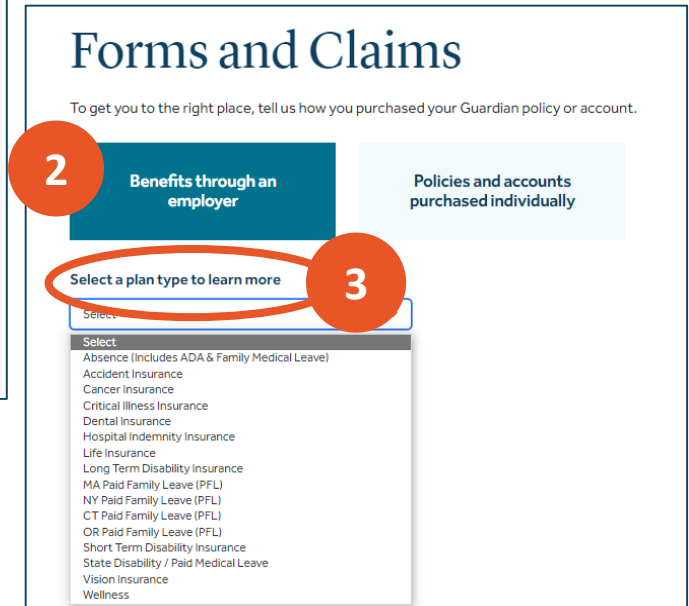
Forms and Claims

To get you to the right place, tell us how you purchased your Guardian policy or account.

2

Benefits through an employer

Policies and accounts purchased individually

Select a plan type to learn more

3

Select

Select
Absence (Includes ADA & Family Medical Leave)
Accident Insurance
Cancer Insurance
Critical Illness Insurance
Dental Insurance
Hospital Indemnity Insurance
Life Insurance
Long Term Disability Insurance
MA Paid Family Leave (PFL)
NY Paid Family Leave (PFL)
CT Paid Family Leave (PFL)
OR Paid Family Leave (PFL)
Short Term Disability Insurance
State Disability / Paid Medical Leave
Vision Insurance
Wellness